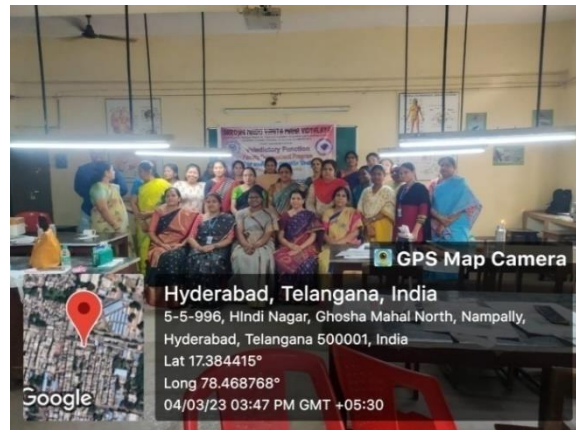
GPS Map Camera

Hyderabad, Telangana, India

5-5-996, HIndi Nagar, Ghosha Mahal North, Nampally, Hyderabad, Telangana 500001, India

Lat 17.384415°

Long 78.468768°

04/03/23 03:47 PM GMT +05:30

Google

Valedictory Function

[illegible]